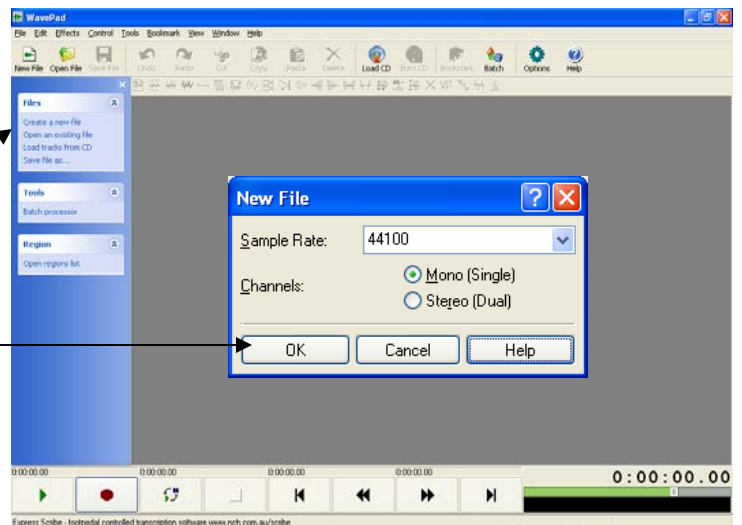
WavePad

File Edit Effects Control Tools Bookmark View Window Help

New File Open File Save File Undo Redo Cut Copy Paste Delete Load CD Burn CD Bookmark Batch Options Help

Files
Create a new file
Open an existing file
Load tracks from CD
Save file as...

Tools
Batch processor

Region
Open regions list

New File

Sample Rate: 44100

Channels: Mono (Single)
Stereo (Dual)

OK Cancel Help

0:00:00.000 0:00:00.000 0:00:00.000 0:00:00.000

0:00:00.00

Express Scribe - footpedal controlled transcription software www.nch.com.au/scribe